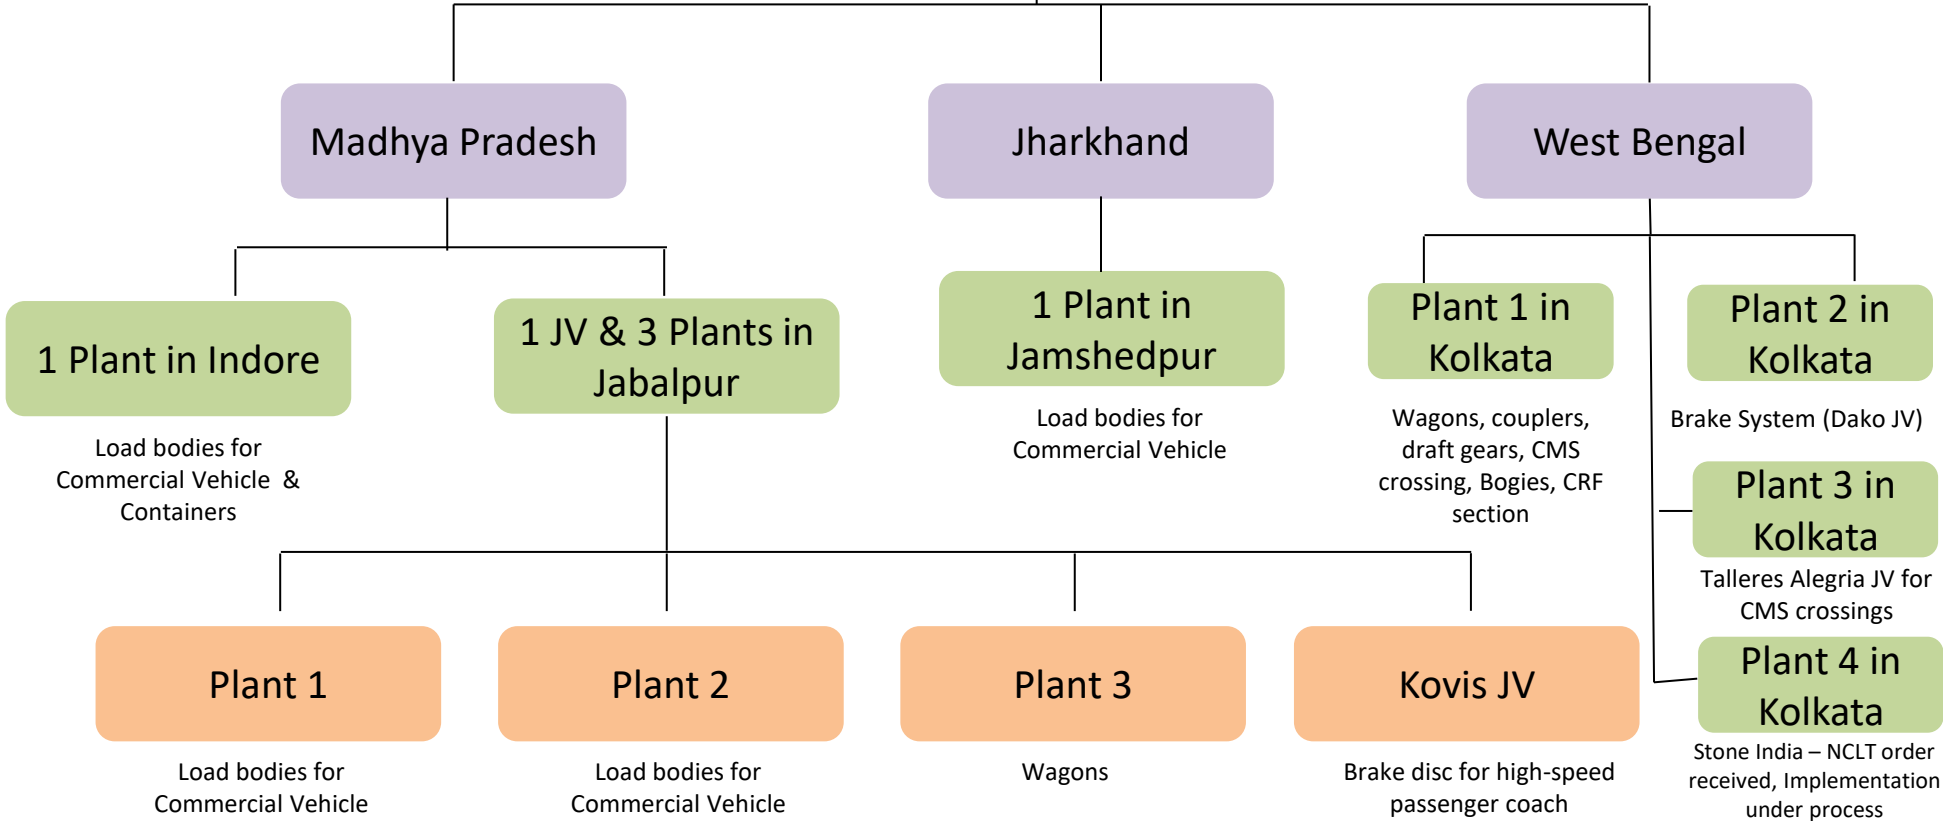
Madhya Pradesh

Jharkhand

West Bengal

1 Plant in Indore

Load bodies for Commercial Vehicle & Containers

1 JV & 3 Plants in Jabalpur

1 Plant in Jamshedpur

Load bodies for Commercial Vehicle

Plant 1 in Kolkata

Wagons, couplers, draft gears, CMS crossing, Bogies, CRF section

Plant 2 in Kolkata

Brake System (Dako JV)

Plant 3 in Kolkata

Talleres Alegria JV for CMS crossings

Plant 4 in Kolkata

Stone India – NCLT order received, Implementation under process

Plant 1

Load bodies for Commercial Vehicle

Plant 2

Load bodies for Commercial Vehicle

Plant 3

Wagons

Kovis JV

Brake disc for high-speed passenger coach